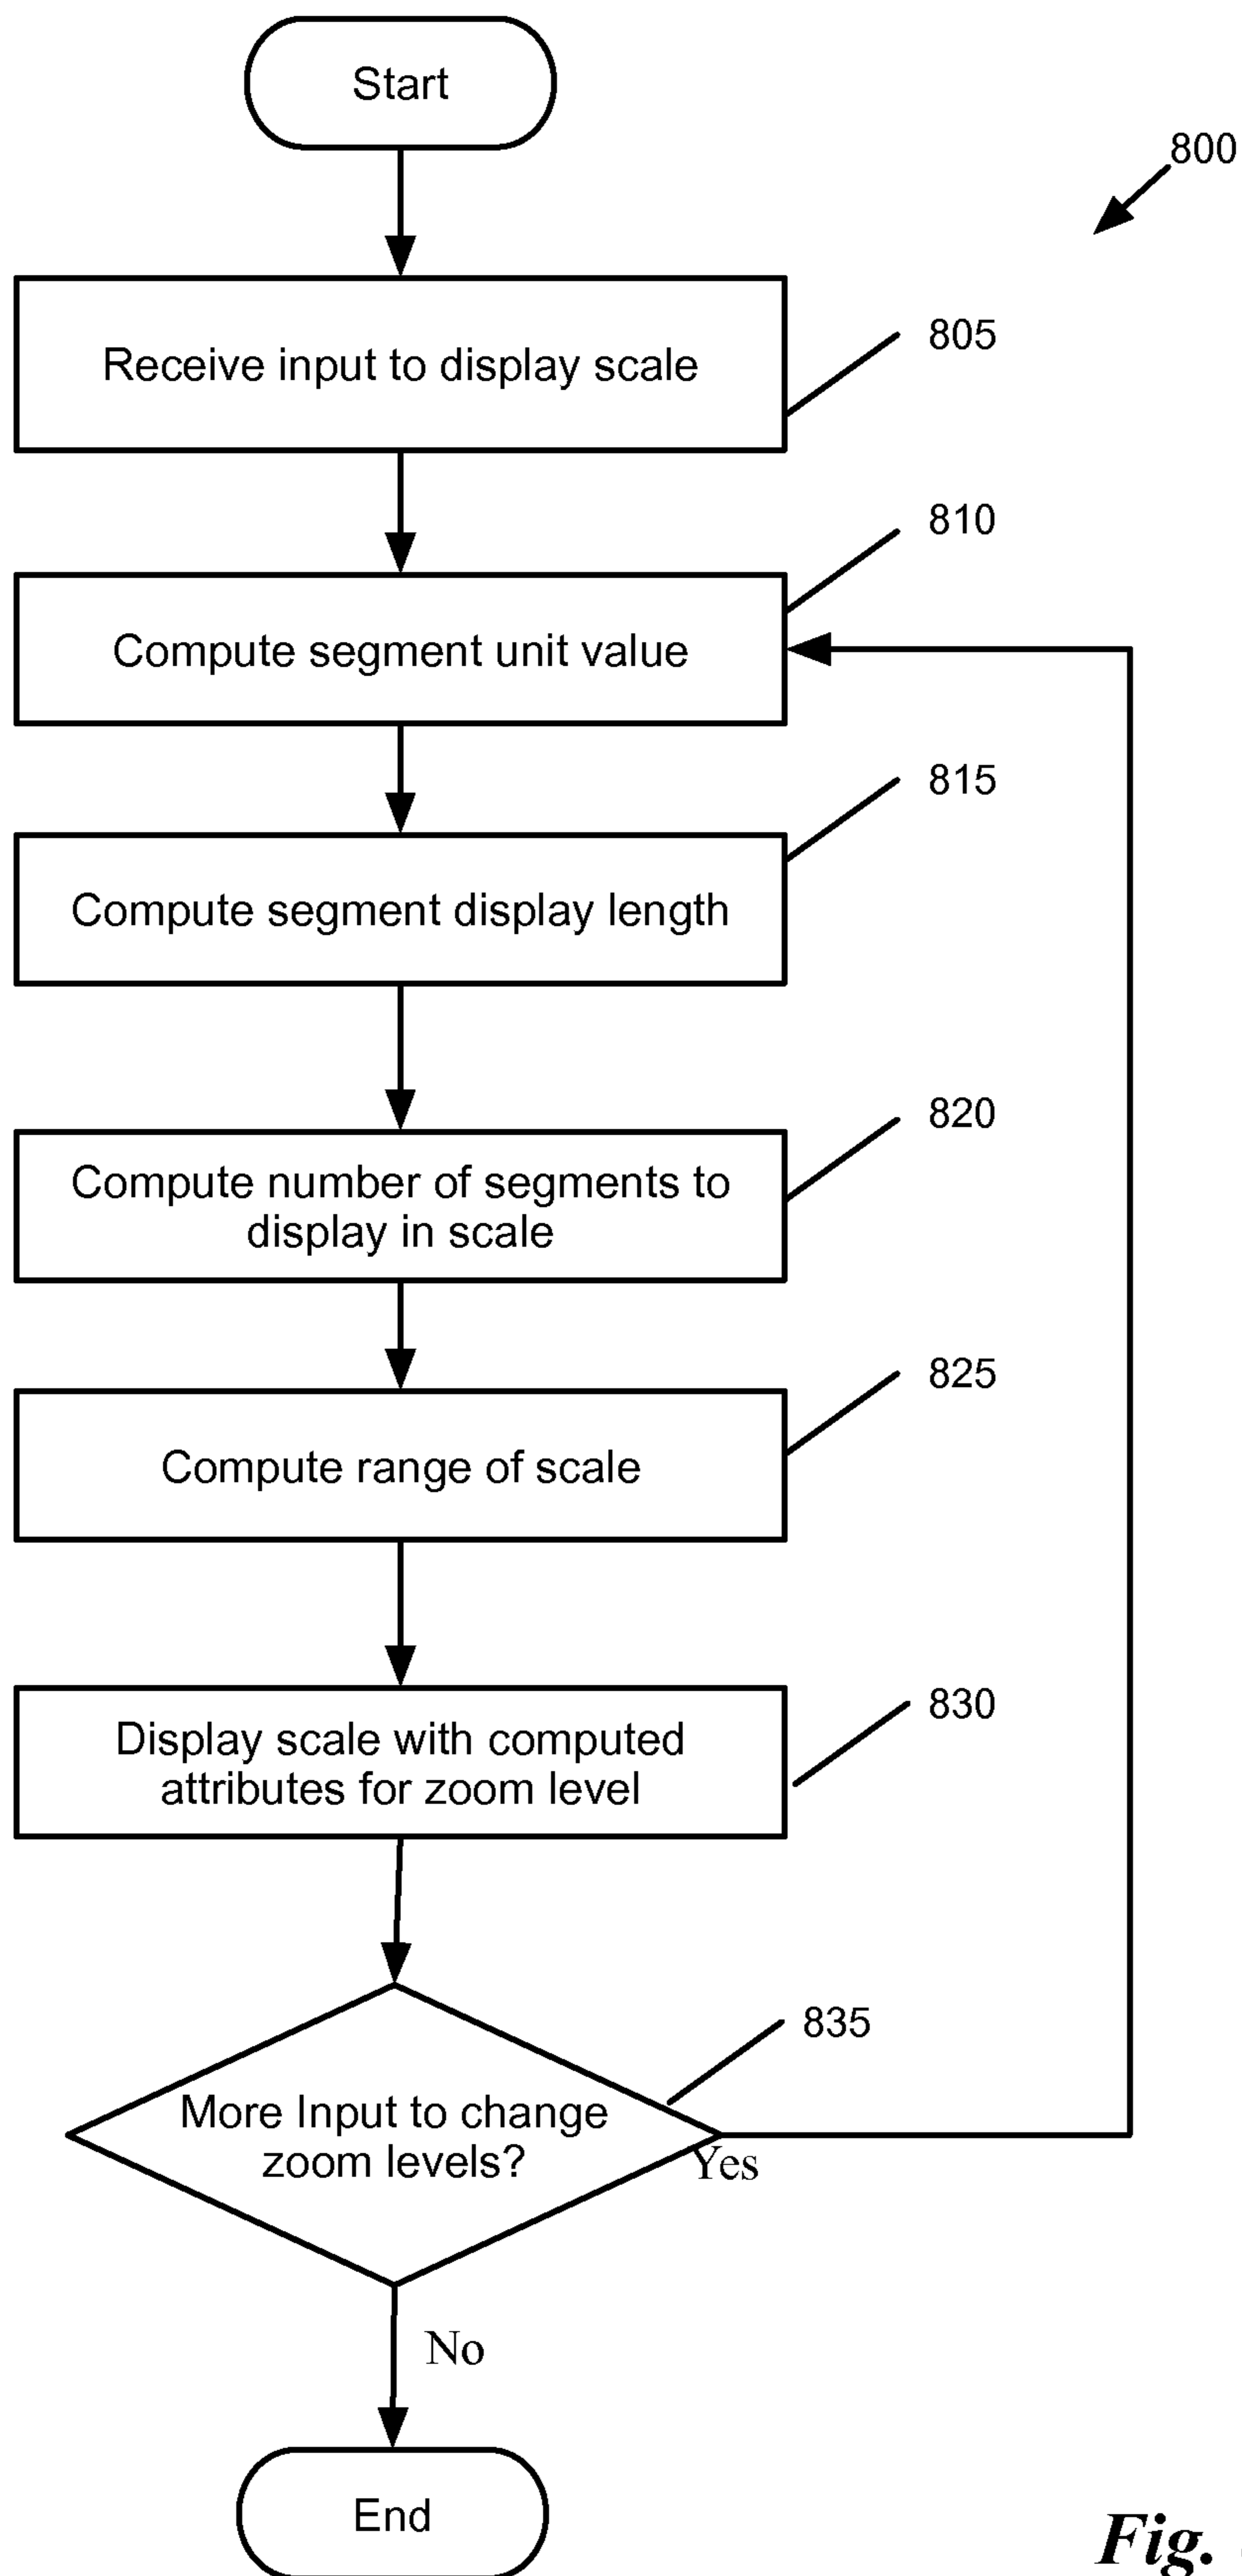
Start

800

Receive input to display scale

805

810

Compute segment unit value

815

Compute segment display length

820

Compute number of segments to display in scale

825

Compute range of scale

830

Display scale with computed attributes for zoom level

835

More Input to change zoom levels?

Yes

No

End

Fig. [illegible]